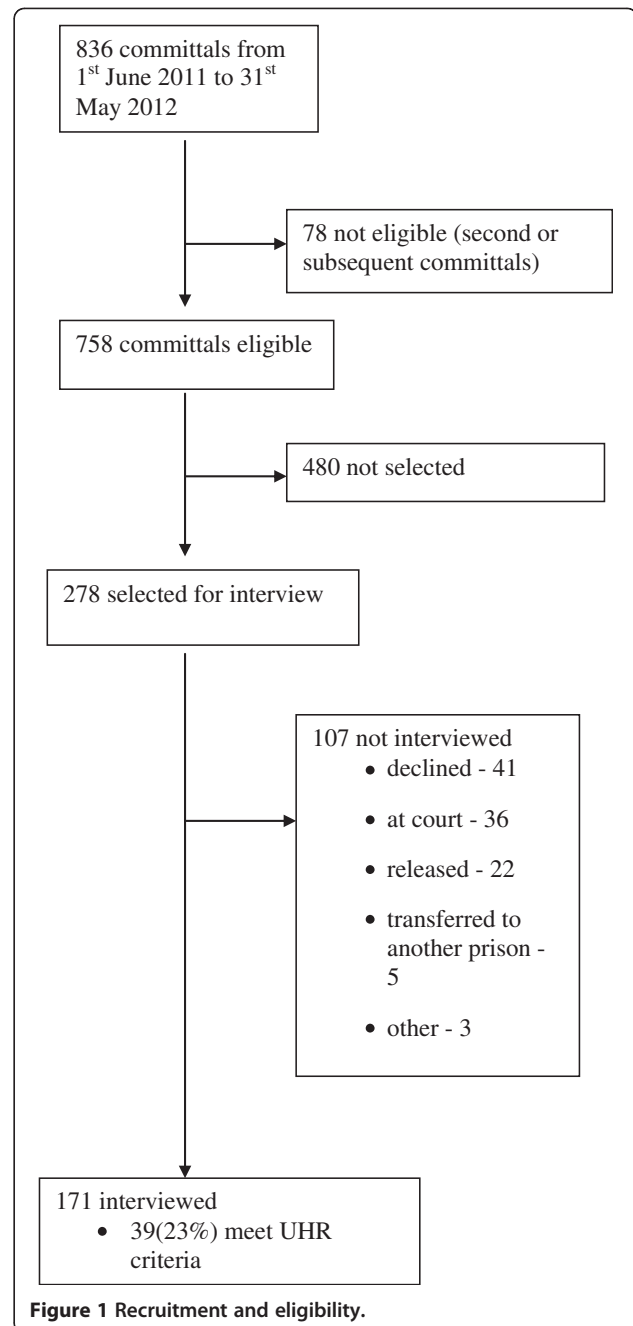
836 committals from 1$^{st}$ June 2011 to 31$^{st}$ May 2012

78 not eligible (second or subsequent committals)

758 committals eligible

480 not selected

278 selected for interview

107 not interviewed
- declined - 41
- at court - 36
- released - 22
- transferred to another prison - 5
- other - 3

171 interviewed
- 39(23%) meet UHR criteria

Figure 1 Recruitment and eligibility.